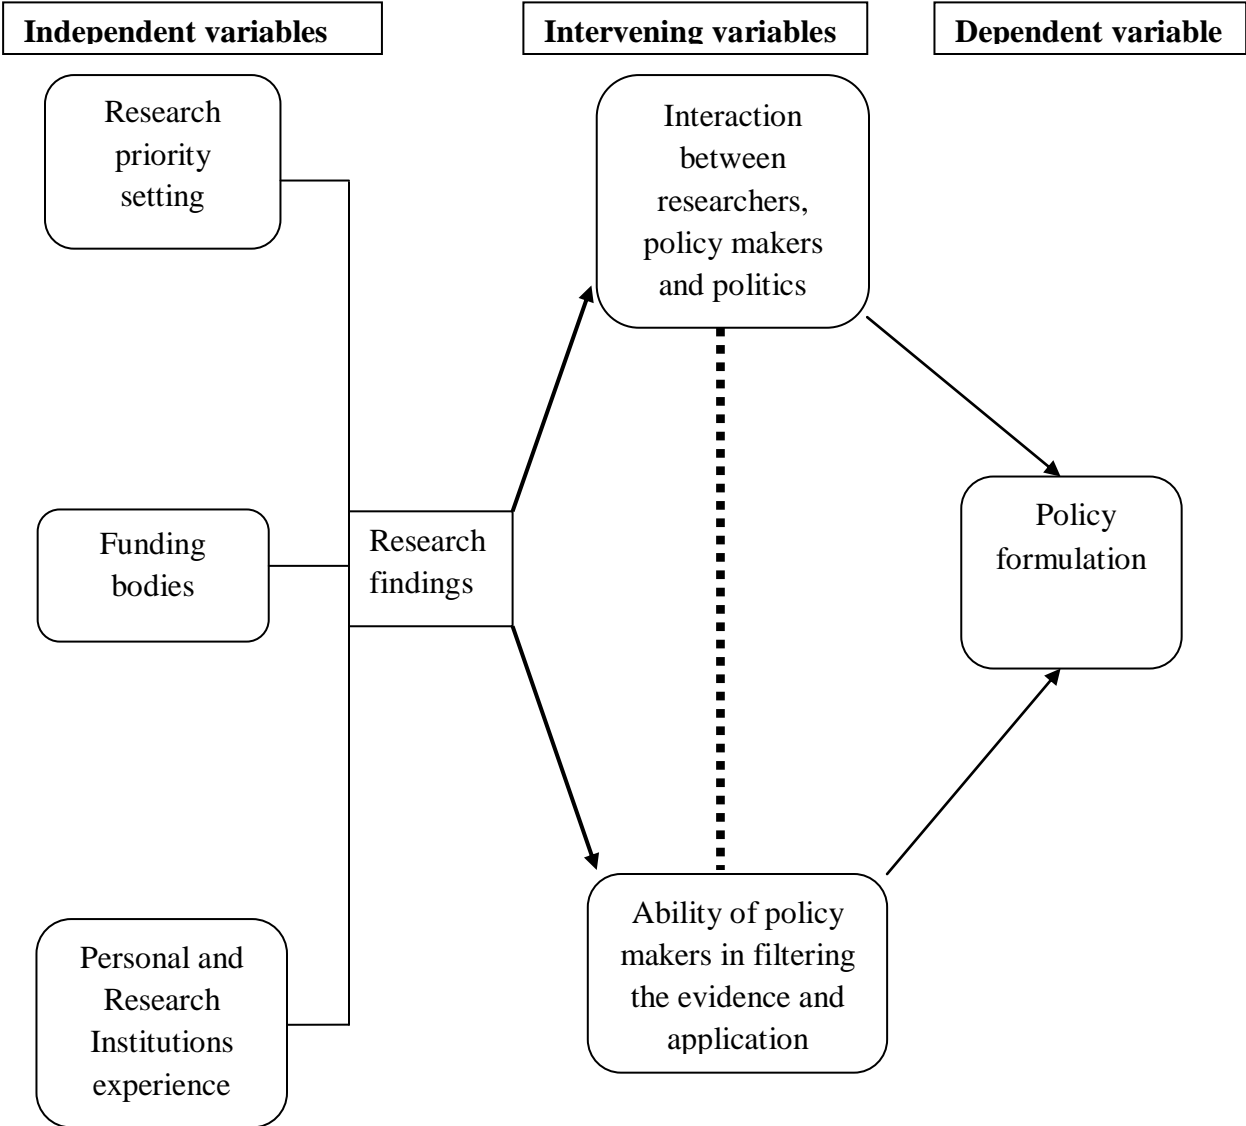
Independent variables

Intervening variables

Dependent variable

Research priority setting

Funding bodies

Personal and Research Institutions experience

Research findings

Interaction between researchers, policy makers and politics

Ability of policy makers in filtering the evidence and application

Policy formulation